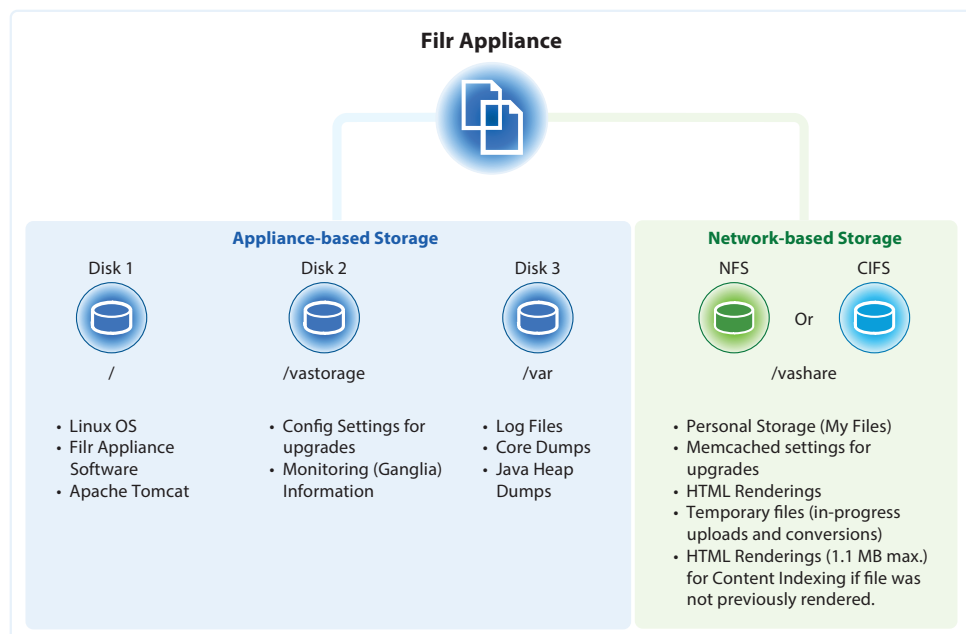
Filr Appliance

Appliance-based Storage

Disk 1

/

- Linux OS
- Filr Appliance Software
- Apache Tomcat

Disk 2

/vastorage

- Config Settings for upgrades
- Monitoring (Ganglia) Information

Disk 3

/var

- Log Files
- Core Dumps
- Java Heap Dumps

Network-based Storage

NFS

Or

CIFS

/vashare

- Personal Storage (My Files)
- Memcached settings for upgrades
- HTML Renderings
- Temporary files (in-progress uploads and conversions)
- HTML Renderings (1.1 MB max.) for Content Indexing if file was not previously rendered.